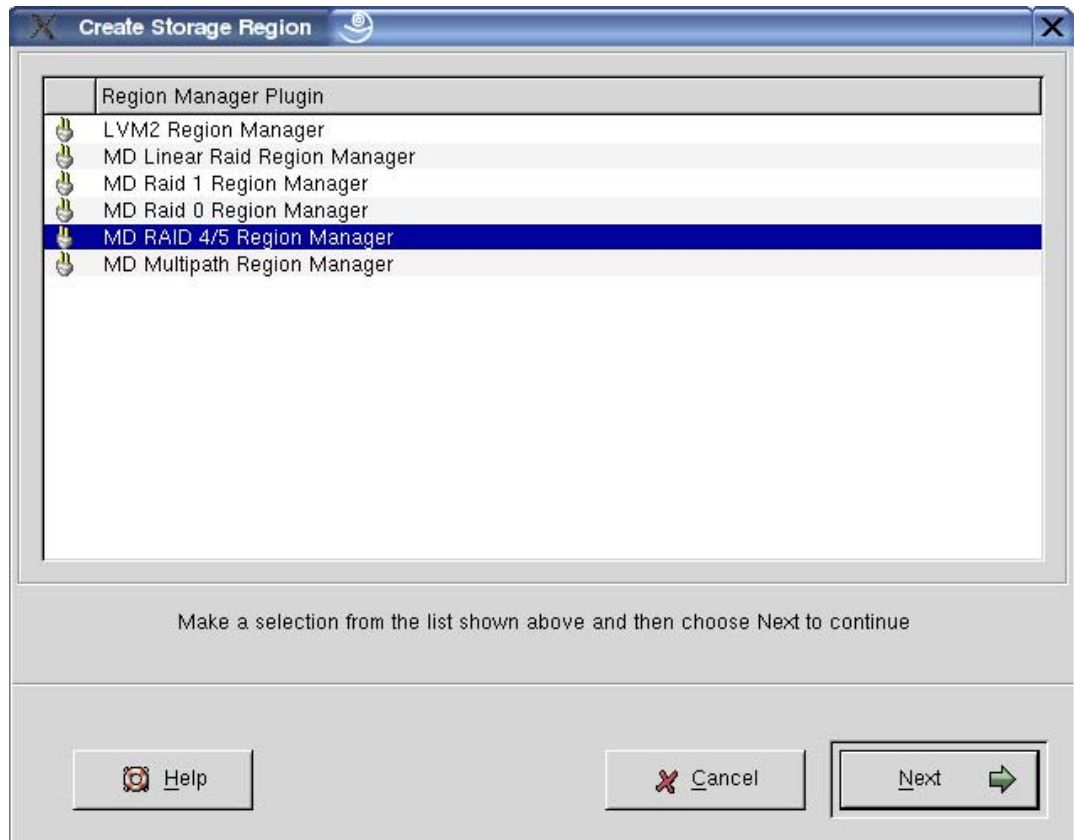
Create Storage Region

Region Manager Plugin

LVM2 Region Manager
MD Linear Raid Region Manager
MD Raid 1 Region Manager
MD Raid 0 Region Manager
MD RAID 4/5 Region Manager
MD Multipath Region Manager

Make a selection from the list shown above and then choose Next to continue

Help

Cancel

Next